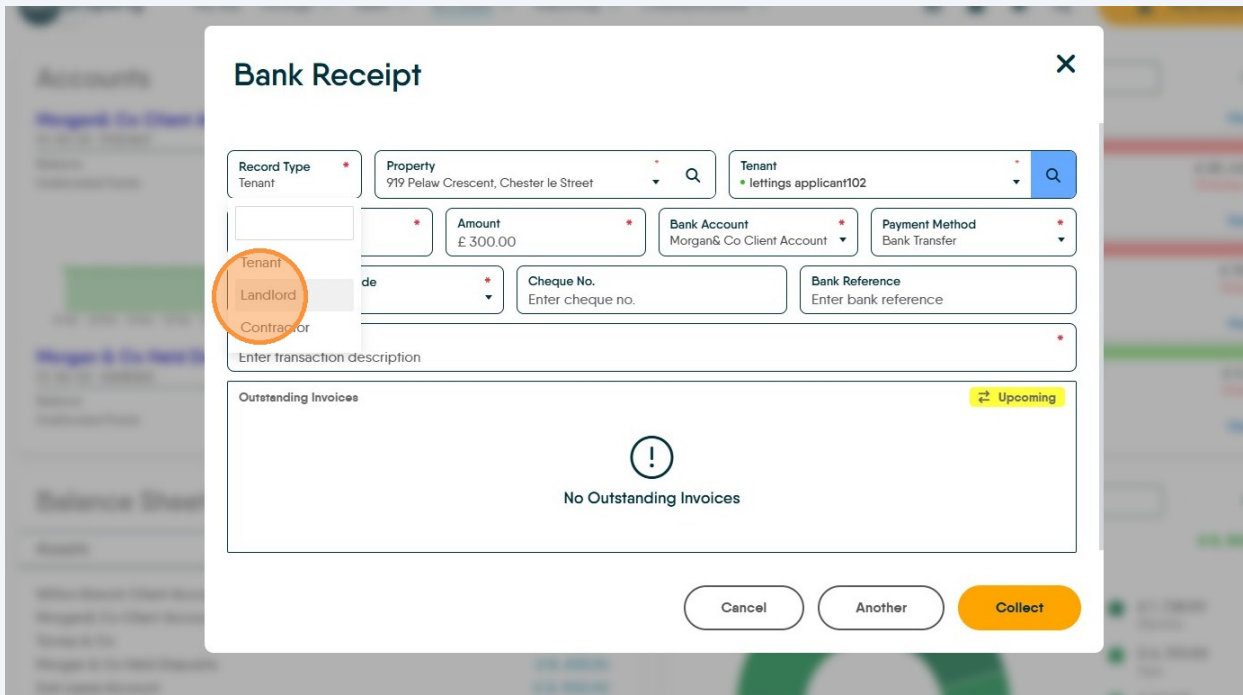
Bank Receipt

Record Type *
Tenant

Property *
919 Pelaw Crescent, Chester le Street

Tenant *
lettings applicant102

Tenant
Landlord
Contractor

*

Amount *
£ 300.00

Bank Account *
Morgan& Co Client Account

Payment Method *
Bank Transfer

de *

Cheque No.
Enter cheque no.

Bank Reference
Enter bank reference

*
Enter transaction description

Outstanding Invoices

Upcoming

No Outstanding Invoices

Cancel
Another
Collect